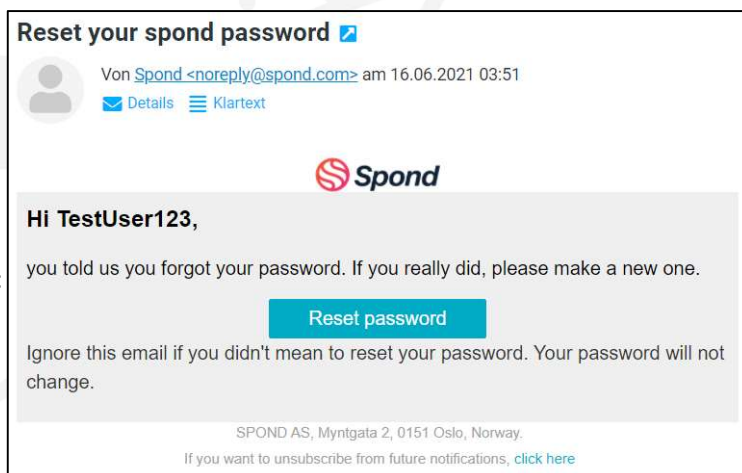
Reset your spond password

Von Spond <noreply@spond.com> am 16.06.2021 03:51

Details Klartext

Spond

Hi TestUser123,

you told us you forgot your password. If you really did, please make a new one.

Reset password

Ignore this email if you didn't mean to reset your password. Your password will not change.

SPOND AS, Myntgata 2, 0151 Oslo, Norway.

If you want to unsubscribe from future notifications, click here